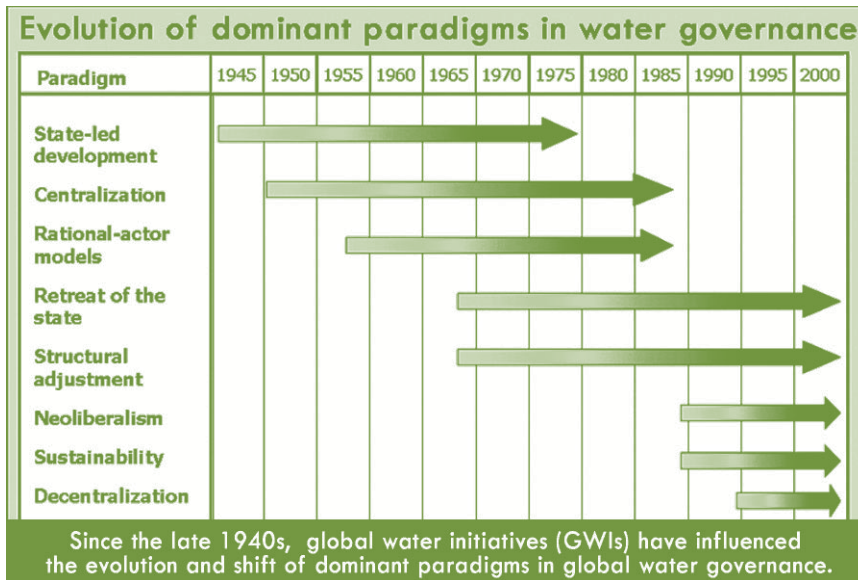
Evolution of dominant paradigms in water governance

| Paradigm | 1945 | 1950 | 1955 | 1960 | 1965 | 1970 | 1975 | 1980 | 1985 | 1990 | 1995 | 2000 |
|---|---|---|---|---|---|---|---|---|---|---|---|---|
| State-led development | | | | | | | | | | | | |
| Centralization | | | | | | | | | | | | |
| Rational-actor models | | | | | | | | | | | | |
| Retreat of the state | | | | | | | | | | | | |
| Structural adjustment | | | | | | | | | | | | |
| Neoliberalism | | | | | | | | | | | | |
| Sustainability | | | | | | | | | | | | |
| Decentralization | | | | | | | | | | | | |

Since the late 1940s, global water initiatives (GWIs) have influenced the evolution and shift of dominant paradigms in global water governance.